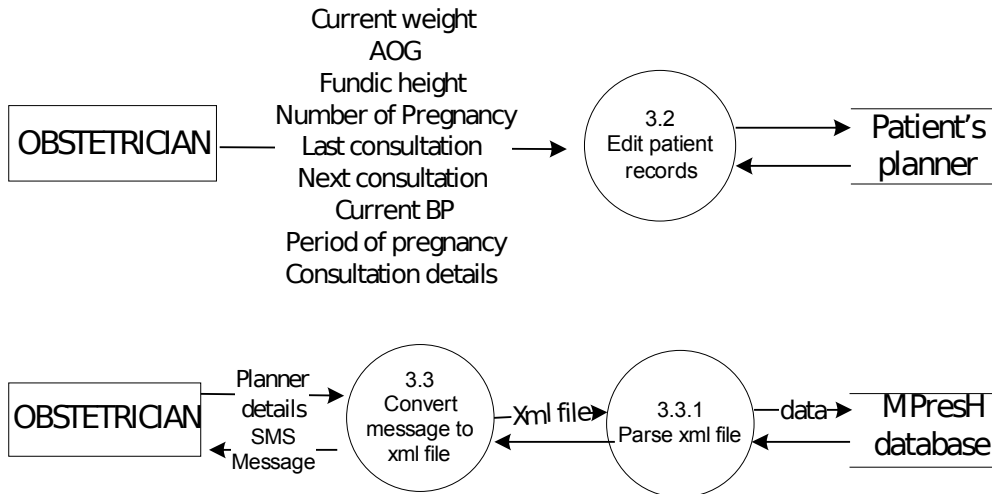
Current weight
AOG
Fundic height
Number of Pregnancy
Last consultation
Next consultation
Current BP
Period of pregnancy
Consultation details

OBSTETRICIAN

3.2
Edit patient records

Patient's planner

OBSTETRICIAN

Planner details

SMS Message

3.3
Convert message to xml file

Xml file

3.3.1
Parse xml file

data

MPresH database